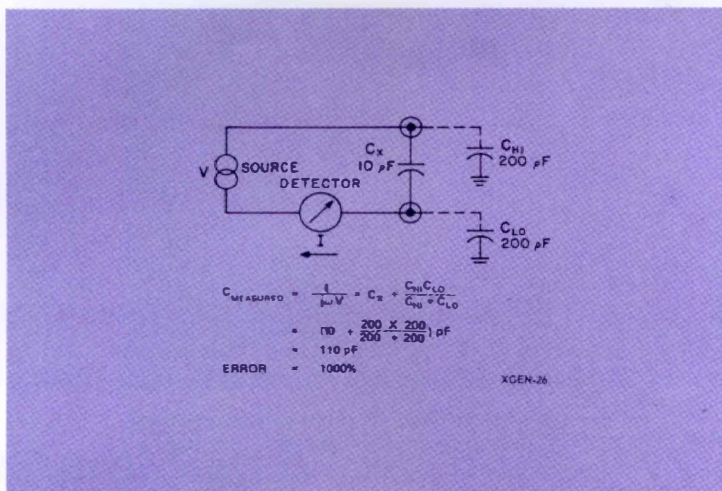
V SOURCE

DETECTOR

I

$C_X$ 10 pF

$C_{HI}$ 200 pF

$C_{LO}$ 200 pF

$C_{MEASURED} = \frac{I}{j\omega V} = C_X + \frac{C_{HI}C_{LO}}{C_{HI} + C_{LO}}$

$= (10 + \frac{200 \times 200}{200 + 200})$ pF

$=$ 110 pF

ERROR $=$ 1000%

XGEN-26